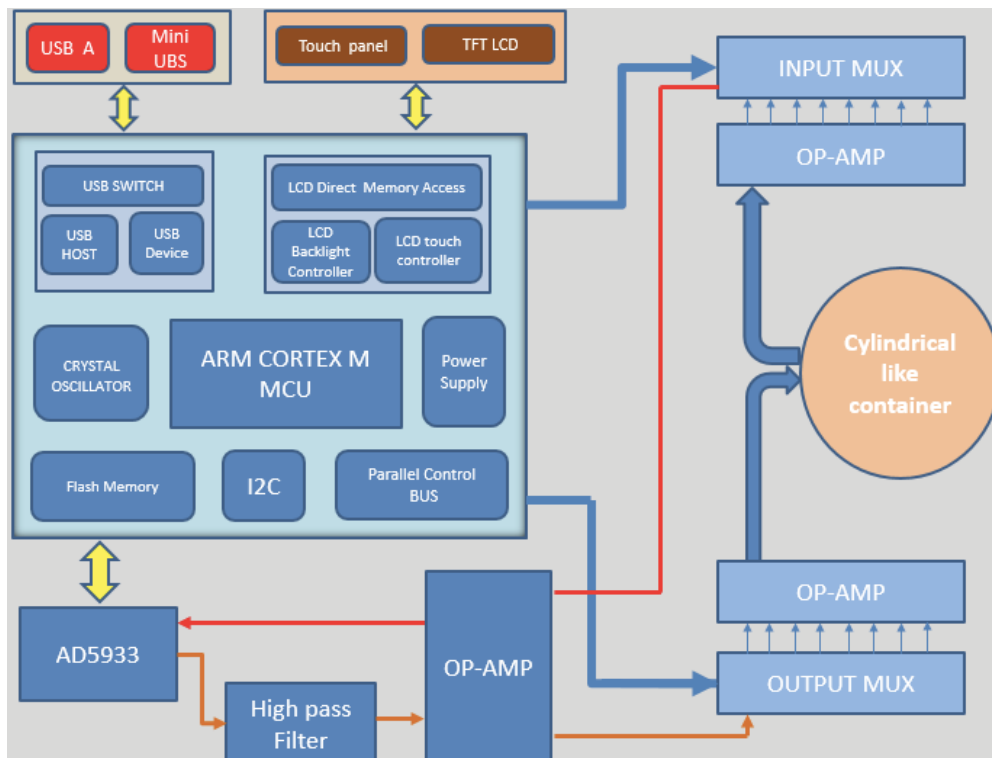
USB A
Mini UBS

Touch panel
TFT LCD

INPUT MUX

OP-AMP

USB SWITCH
USB HOST
USB Device

LCD Direct Memory Access
LCD Backlight Controller
LCD touch controller

CRYSTAL OSCILLATOR
ARM CORTEX M MCU
Power Supply

Flash Memory
I2C
Parallel Control BUS

Cylindrical like container

OP-AMP

AD5933
OP-AMP
OUTPUT MUX
High pass Filter